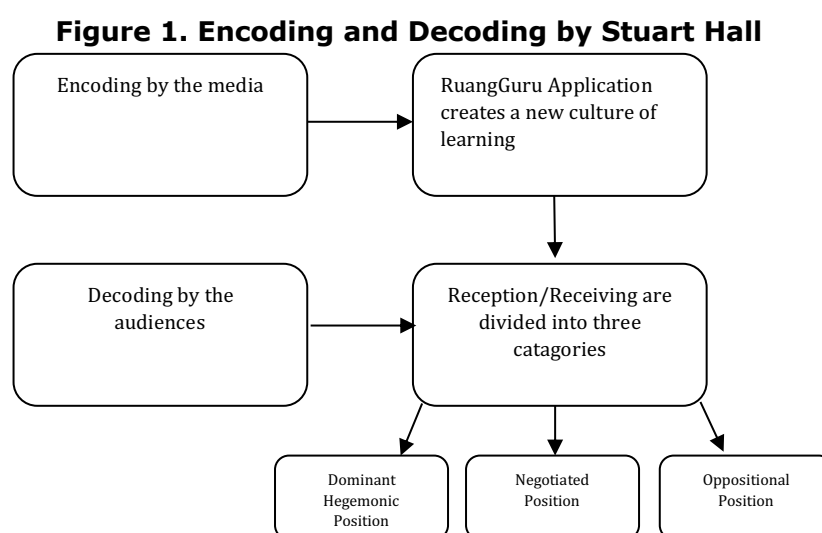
Figure 1. Encoding and Decoding by Stuart Hall

Encoding by the media

RuangGuru Application creates a new culture of learning

Decoding by the audiences

Reception/Receiving are divided into three catagories

Dominant Hegemonic Position

Negotiated Position

Oppositional Position